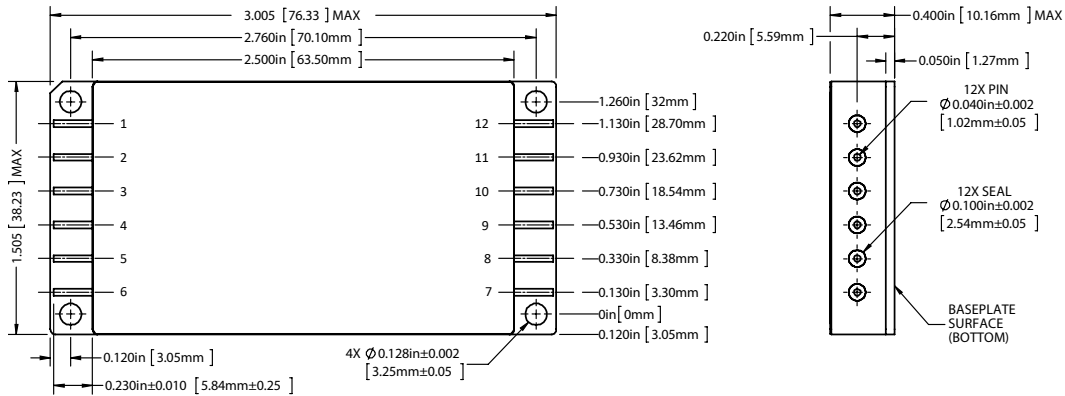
3.005 [76.33 ] MAX
2.760in [70.10mm ]
2.500in [63.50mm ]
0.400in [10.16mm ] MAX
0.220in [5.59mm ]
0.050in [1.27mm ]
1.505 [38.23 ] MAX
1.260in [32mm ]
12 1.130in [28.70mm ]
11 0.930in [23.62mm ]
10 0.730in [18.54mm ]
9 0.530in [13.46mm ]
8 0.330in [8.38mm ]
7 0.130in [3.30mm ]
0in [0mm ]
0.120in [3.05mm ]
1
2
3
4
5
6
12X PIN
$\phi$ 0.040in±0.002
[1.02mm±0.05 ]
12X SEAL
$\phi$ 0.100in±0.002
[2.54mm±0.05 ]
BASEPLATE SURFACE (BOTTOM)
0.120in [3.05mm ]
0.230in±0.010 [5.84mm±0.25 ]
4X $\phi$ 0.128in±0.002
[3.25mm±0.05 ]